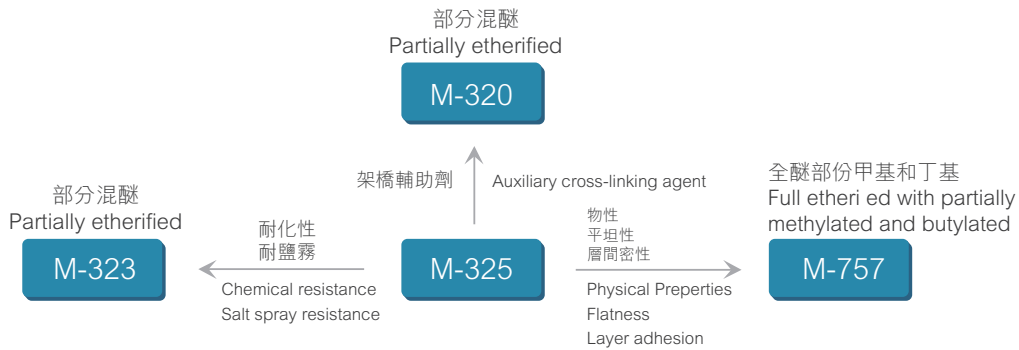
部分混醚
Partially etherified

M-320

架橋輔助劑

Auxiliary cross-linking agent

部分混醚
Partially etherified

M-323

耐化性
耐鹽霧

Chemical resistance
Salt spray resistance

M-325

物性
平坦性
層間密性

Physical Preperties
Flatness
Layer adhesion

全醚部份甲基和丁基
Full etheri ed with partially methylated and butylated

M-757